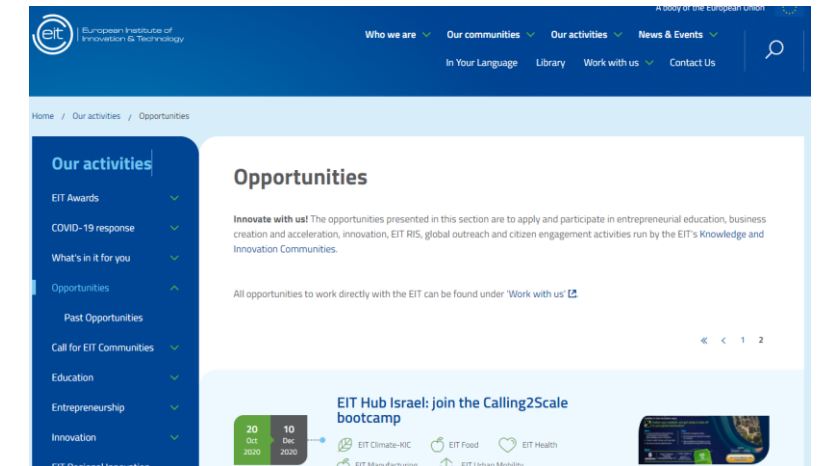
eit European Institute of Innovation & Technology

A body of the European Union

Who we are
Our communities
Our activities
News & Events
In Your Language
Library
Work with us
Contact Us

Home / Our activities / Opportunities

Our activities
EIT Awards
COVID-19 response
What's in it for you
Opportunities
Past Opportunities
Call for EIT Communities
Education
Entrepreneurship
Innovation
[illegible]

Opportunities

**Innovate with us!** The opportunities presented in this section are to apply and participate in entrepreneurial education, business creation and acceleration, innovation, EIT RIS, global outreach and citizen engagement activities run by the EIT's Knowledge and Innovation Communities.

All opportunities to work directly with the EIT can be found under 'Work with us'.

« ‹ 1 2

20 Oct 2020
10 Dec 2020

EIT Hub Israel: join the Calling2Scale bootcamp

EIT Climate-KIC
EIT Food
EIT Health
EIT Manufacturing
EIT Urban Mobility